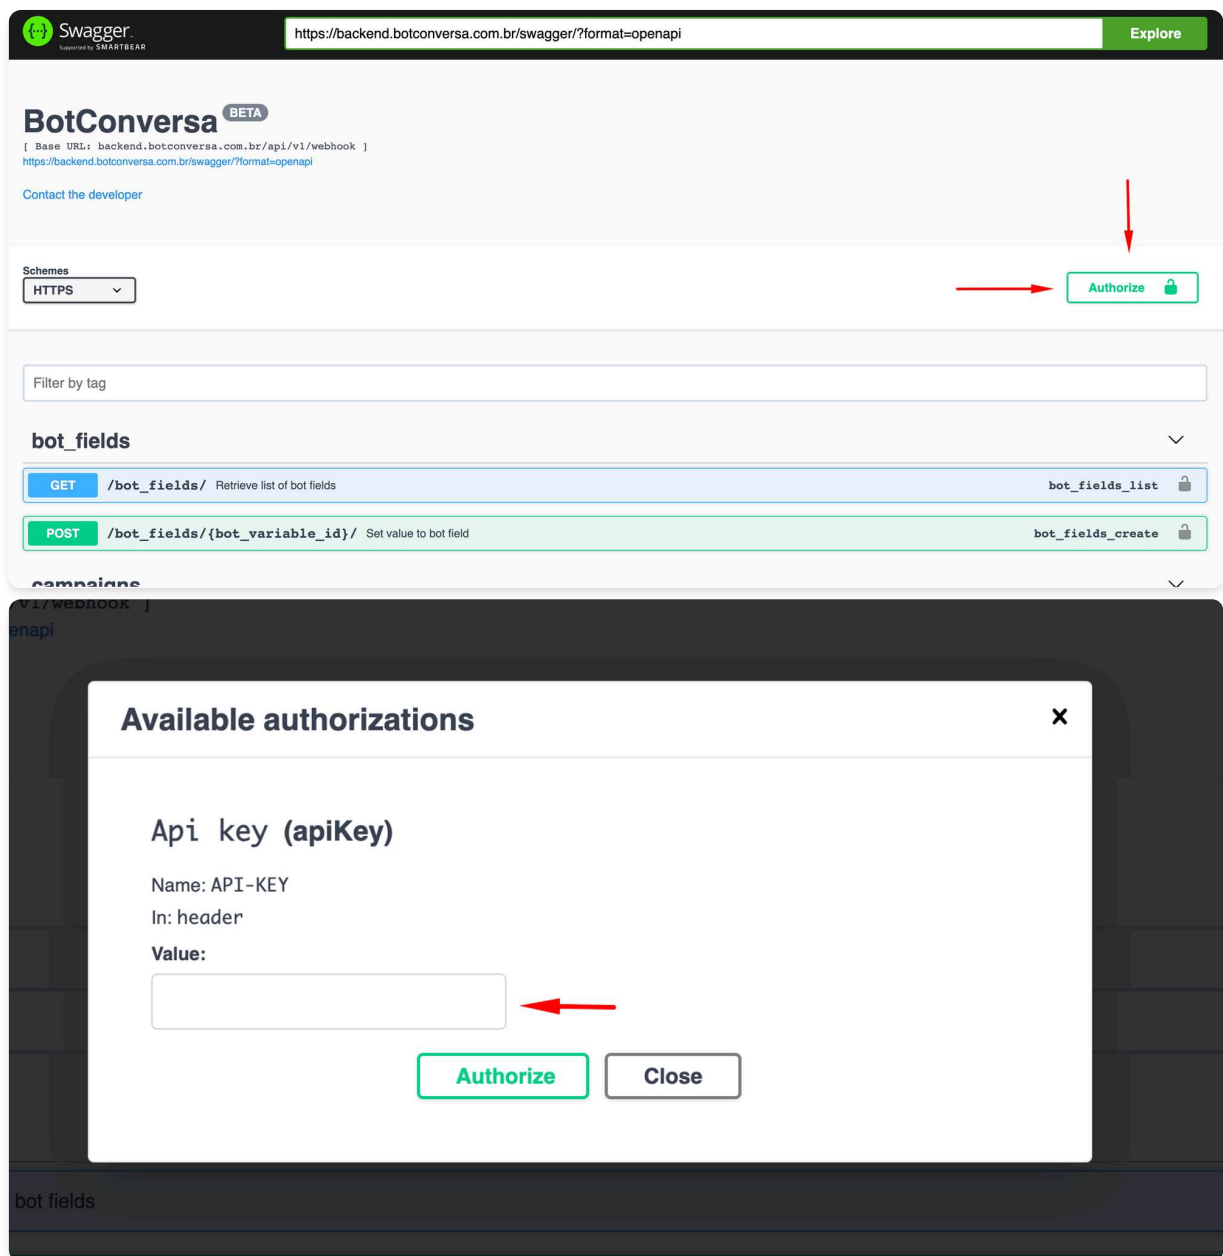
Swagger
Supported by SMARTBEAR

https://backend.botconversa.com.br/swagger/?format=openapi

Explore

BotConversa BETA

[ Base URL: backend.botconversa.com.br/api/v1/webhook ]

https://backend.botconversa.com.br/swagger/?format=openapi

Contact the developer

Schemes

HTTPS

Authorize

Filter by tag

bot_fields

GET /bot_fields/ Retrieve list of bot fields bot_fields_list

POST /bot_fields/{bot_variable_id}/ Set value to bot field bot_fields_create

campaigns

v1/webhook ]

enapi

Available authorizations

Api key (apiKey)

Name: API-KEY

In: header

Value:

Authorize

Close

bot fields